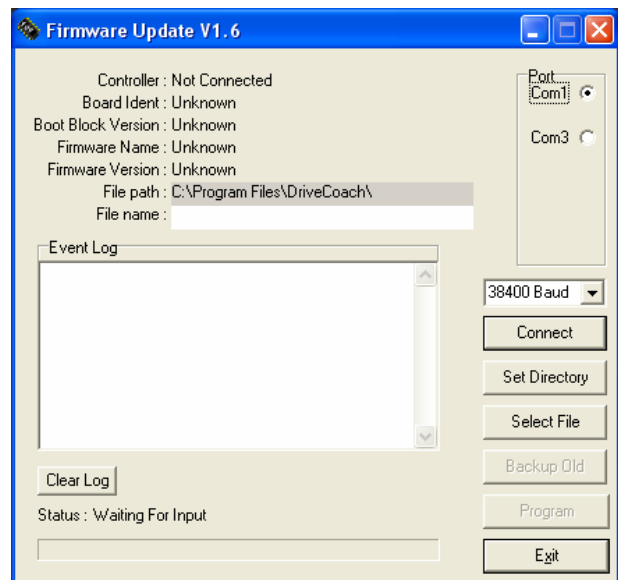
Firmware Update V1.6

Controller : Not Connected
Board Ident : Unknown
Boot Block Version : Unknown
Firmware Name : Unknown
Firmware Version : Unknown
File path : C:\Program Files\DriveCoach\
File name :

Port
Com1
Com3

Event Log

38400 Baud

Connect

Set Directory

Select File

Backup Old

Program

Exit

Clear Log

Status : Waiting For Input